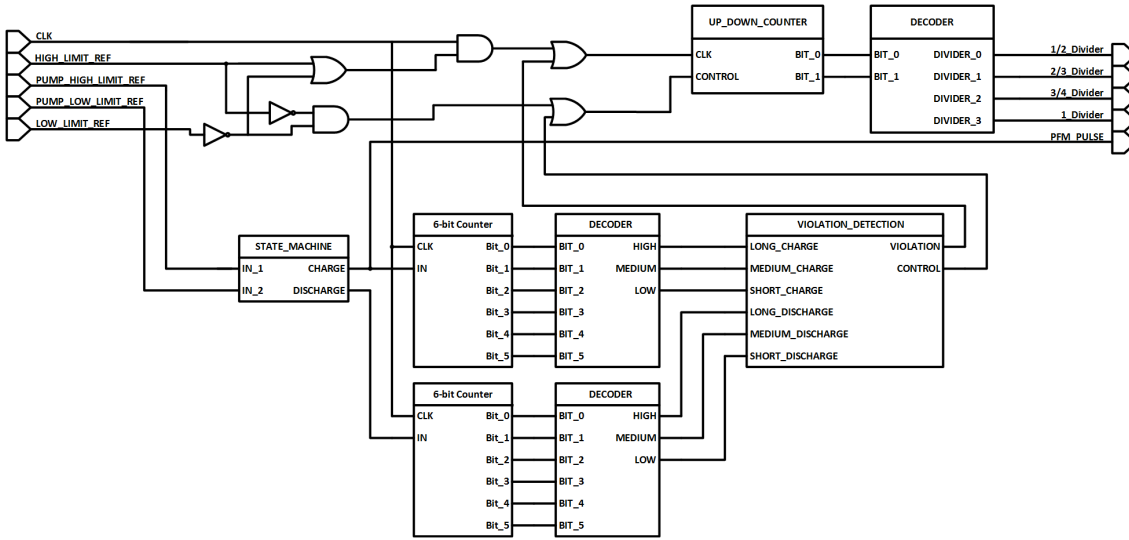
CLK
HIGH_LIMIT_REF
PUMP_HIGH_LIMIT_REF
PUMP_LOW_LIMIT_REF
LOW_LIMIT_REF

UP_DOWN_COUNTER
CLK
CONTROL
BIT_0
BIT_1

DECODER
BIT_0
BIT_1
DIVIDER_0
DIVIDER_1
DIVIDER_2
DIVIDER_3

1/2_Divider
2/3_Divider
3/4_Divider
1_Divider
PFM_PULSE

STATE_MACHINE
IN_1
IN_2
CHARGE
DISCHARGE

6-bit Counter
CLK
IN
Bit_0
Bit_1
Bit_2
Bit_3
Bit_4
Bit_5

DECODER
BIT_0
BIT_1
BIT_2
BIT_3
BIT_4
BIT_5
HIGH
MEDIUM
LOW

VIOLATION_DETECTION
LONG_CHARGE
MEDIUM_CHARGE
SHORT_CHARGE
LONG_DISCHARGE
MEDIUM_DISCHARGE
SHORT_DISCHARGE
VIOLATION
CONTROL

6-bit Counter
CLK
IN
Bit_0
Bit_1
Bit_2
Bit_3
Bit_4
Bit_5

DECODER
BIT_0
BIT_1
BIT_2
BIT_3
BIT_4
BIT_5
HIGH
MEDIUM
LOW